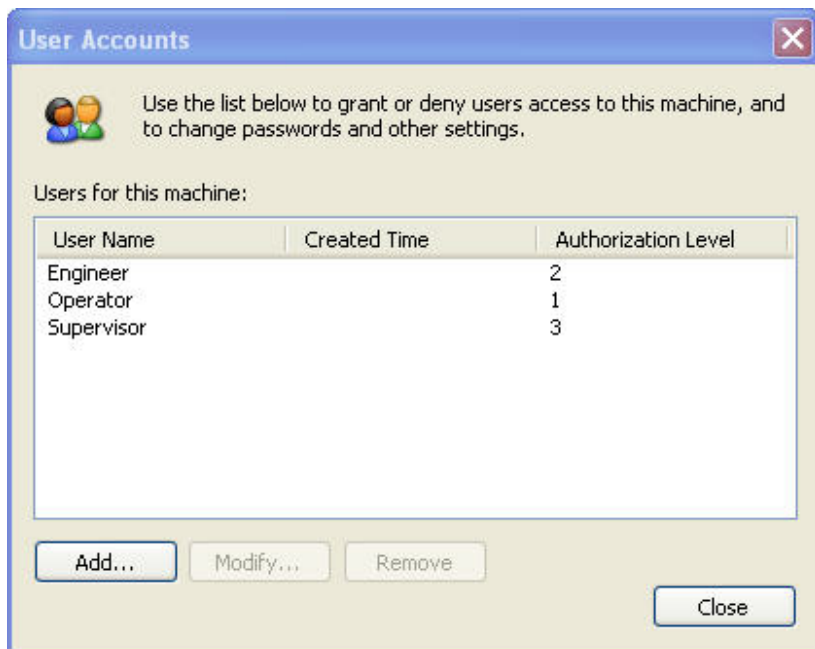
User Accounts

Use the list below to grant or deny users access to this machine, and to change passwords and other settings.

Users for this machine:

| User Name | Created Time | Authorization Level |
|---|---|---|
| Engineer | | 2 |
| Operator | | 1 |
| Supervisor | | 3 |

Add... Modify... Remove

Close